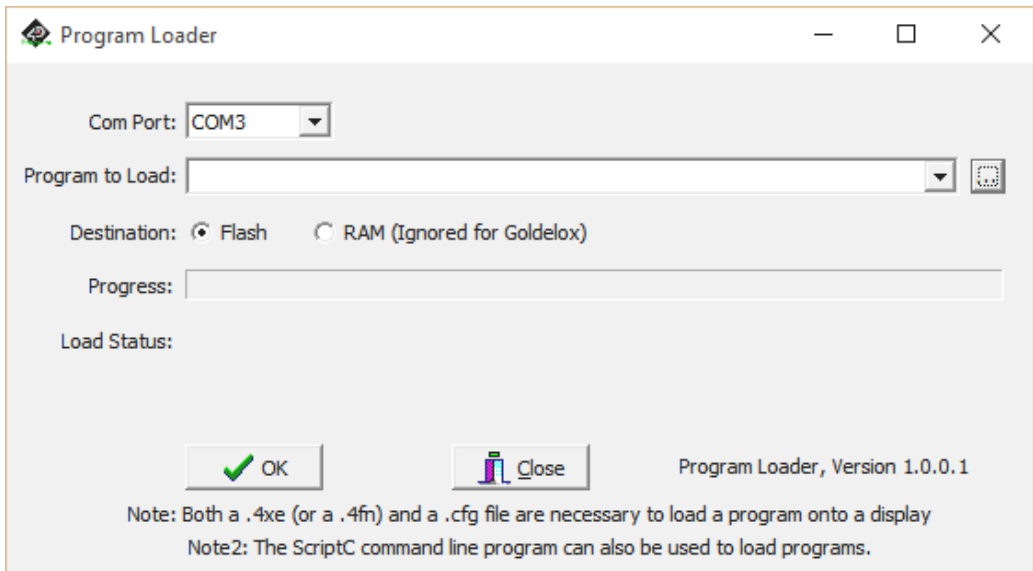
Program Loader

Com Port: COM3

Program to Load:

Destination: Flash RAM (Ignored for Goldelox)

Progress:

Load Status:

OK

Close

Program Loader, Version 1.0.0.1

Note: Both a .4xe (or a .4fn) and a .cfg file are necessary to load a program onto a display

Note2: The ScriptC command line program can also be used to load programs.